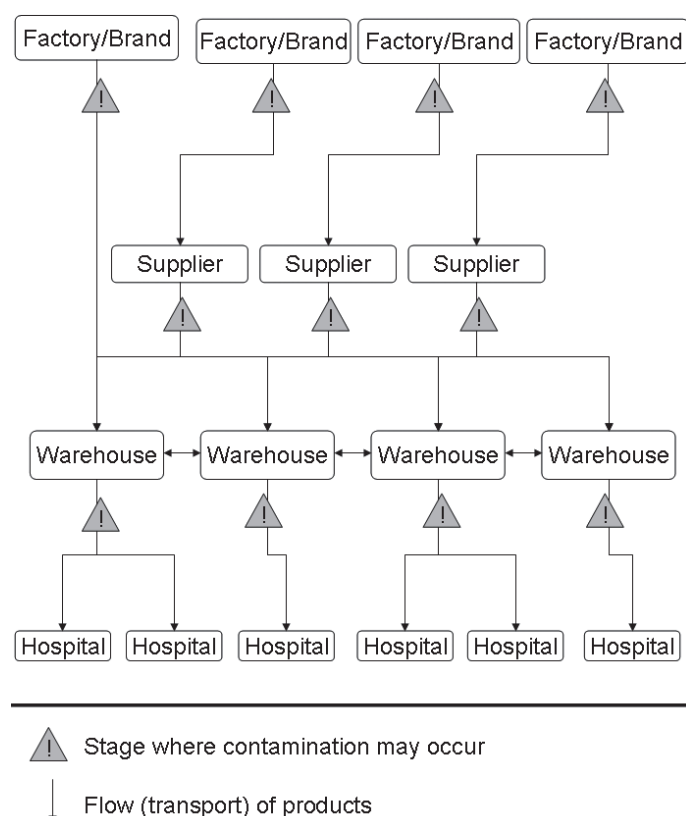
Factory/Brand Factory/Brand Factory/Brand Factory/Brand

!
!
!
!

Supplier Supplier Supplier

!
!
!

Warehouse Warehouse Warehouse Warehouse

!
!
!
!

Hospital Hospital Hospital Hospital Hospital Hospital

! Stage where contamination may occur

Flow (transport) of products